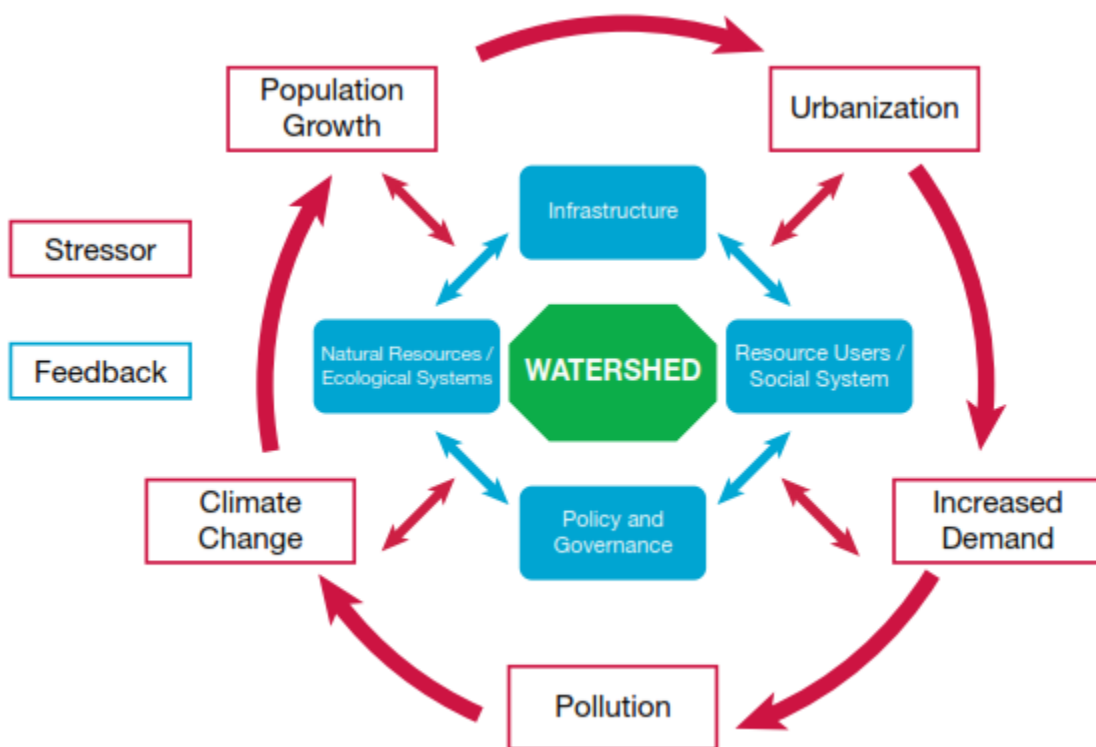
Population Growth

Urbanization

Stressor

Feedback

Infrastructure

Natural Resources / Ecological Systems

WATERSHED

Resource Users / Social System

Policy and Governance

Climate Change

Increased Demand

Pollution